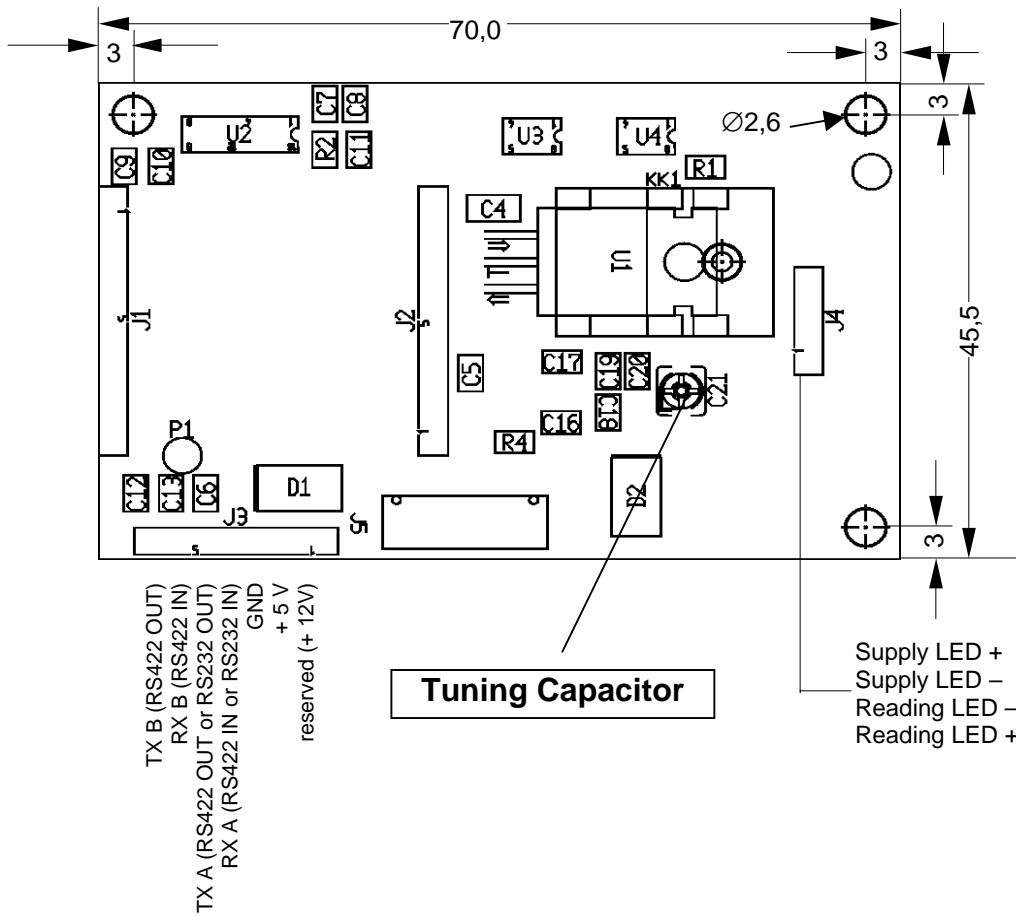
70,0

3

3

3

$\varnothing$2,6

45,5

3

U2

C7

C8

R2

C11

C9

C10

U3

U4

R1

KK1

C4

U1

J1

J2

J4

C5

C17

C19

C20

C21

C18

C16

R4

P1

D1

D2

C12

C13

C6

J3

J5

TX B (RS422 OUT)
RX B (RS422 IN)
TX A (RS422 OUT or RS232 OUT)
RX A (RS422 IN or RS232 IN)
GND
+ 5 V
reserved (+ 12V)

Tuning Capacitor

Supply LED +
Supply LED –
Reading LED –
Reading LED +